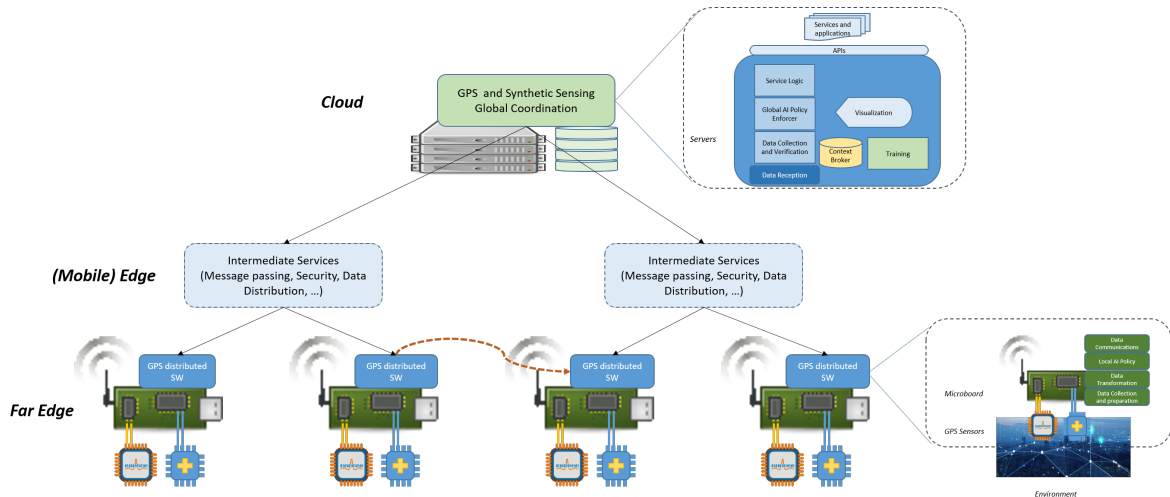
Cloud

GPS and Synthetic Sensing Global Coordination

Services and applications

APIs

Service Logic

Global AI Policy Enforcer

Visualization

Data Collection and Verification

Context Broker

Training

Data Reception

Servers

(Mobile) Edge

Intermediate Services (Message passing, Security, Data Distribution, ...)

Intermediate Services (Message passing, Security, Data Distribution, ...)

Far Edge

GPS distributed SW

GPS distributed SW

GPS distributed SW

GPS distributed SW

Data Communications

Local AI Policy

Data Transformation

Data Collection and preparation

Microboard

GPS Sensors

Environment